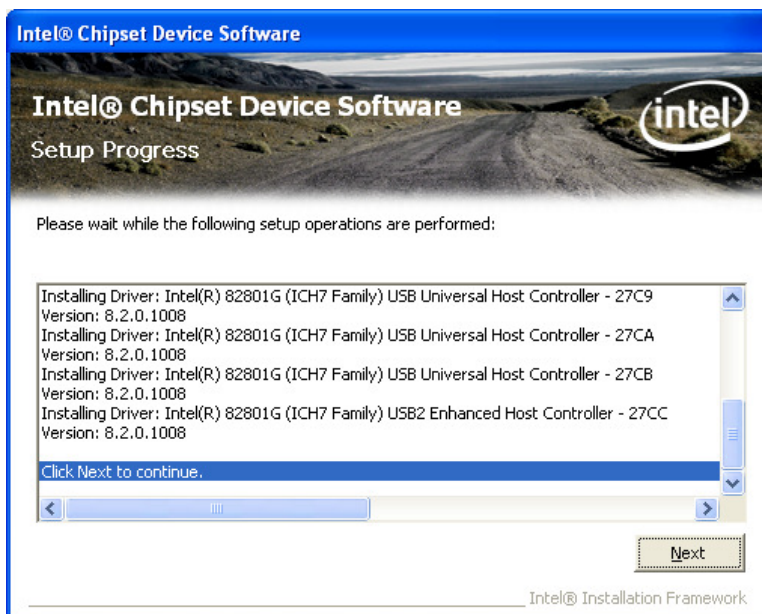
Intel® Chipset Device Software

Intel® Chipset Device Software

Setup Progress

intel

Please wait while the following setup operations are performed:

Installing Driver: Intel(R) 82801G (ICH7 Family) USB Universal Host Controller - 27C9
Version: 8.2.0.1008
Installing Driver: Intel(R) 82801G (ICH7 Family) USB Universal Host Controller - 27CA
Version: 8.2.0.1008
Installing Driver: Intel(R) 82801G (ICH7 Family) USB Universal Host Controller - 27CB
Version: 8.2.0.1008
Installing Driver: Intel(R) 82801G (ICH7 Family) USB2 Enhanced Host Controller - 27CC
Version: 8.2.0.1008

Click Next to continue.

Next

Intel® Installation Framework